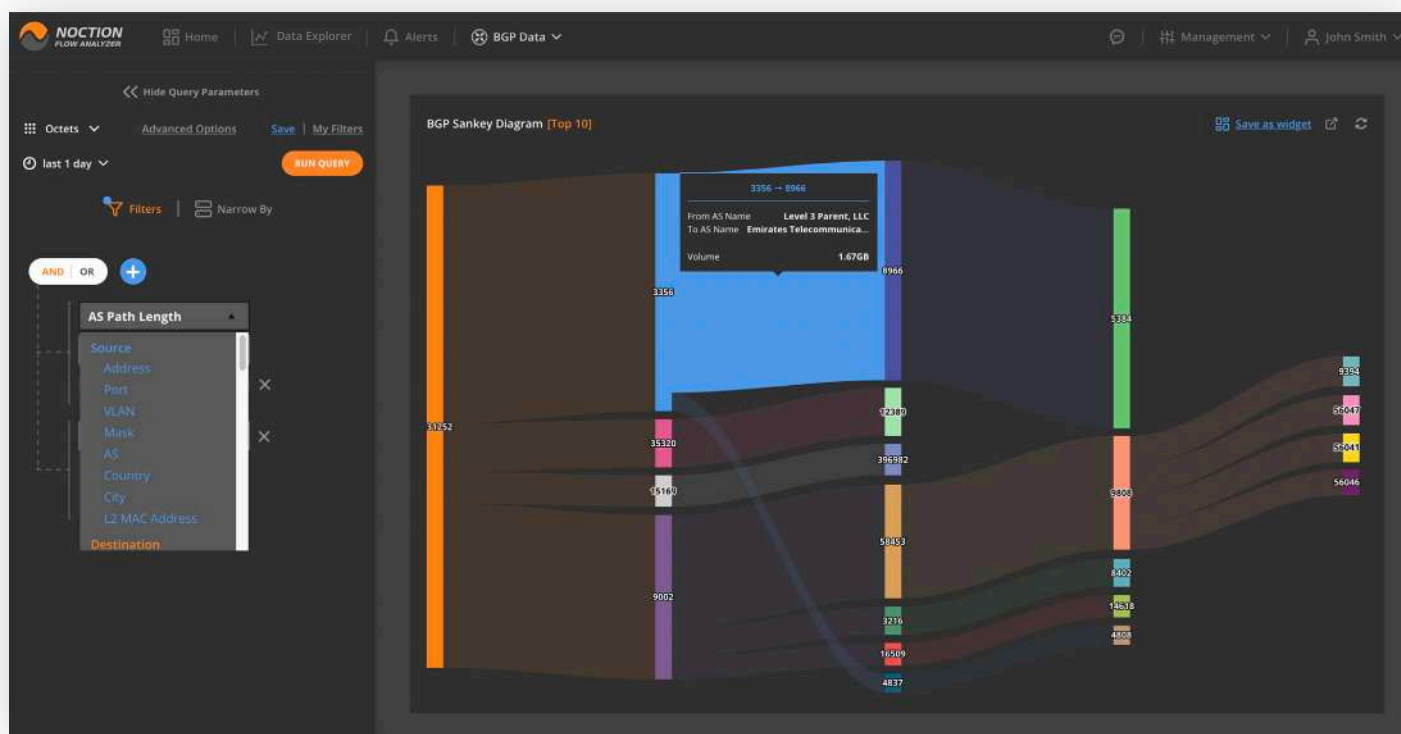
NOCTION FLOW ANALYZER

Home | Data Explorer | Alerts | BGP Data

Management | John Smith

Hide Query Parameters

Octets

Advanced Options

Save | My Filters

last 1 day

RUN QUERY

Filters | Narrow By

AND | OR

AS Path Length

Source
Address
Port
VLAN
Mask
AS
Country
City
L2 MAC Address
Destination

BGP Sankey Diagram [Top 10]

Save as widget

3356 → 8966

From AS Name Level 3 Parent, LLC
To AS Name Emirates Telecommunica...

Volume 1.67GB

31252
3356
35320
15169
9002
8966
12389
396982
58453
3216
16509
4837
5384
9808
8402
14618
4808
9394
56047
56041
56046